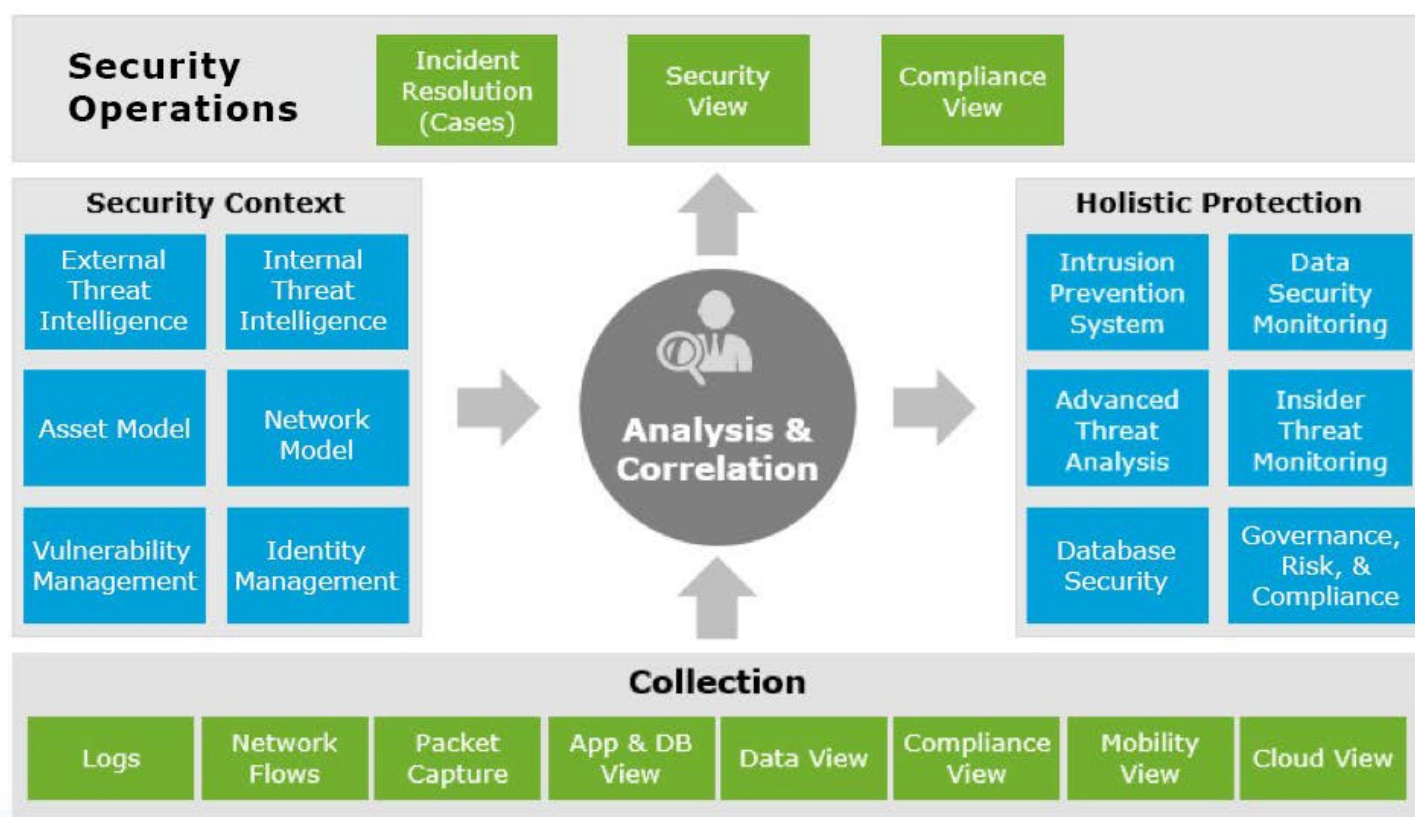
Security Operations

Incident Resolution (Cases)

Security View

Compliance View

Security Context

External Threat Intelligence

Internal Threat Intelligence

Asset Model

Network Model

Vulnerability Management

Identity Management

Analysis & Correlation

Holistic Protection

Intrusion Prevention System

Data Security Monitoring

Advanced Threat Analysis

Insider Threat Monitoring

Database Security

Governance, Risk, & Compliance

Collection

Logs

Network Flows

Packet Capture

App & DB View

Data View

Compliance View

Mobility View

Cloud View